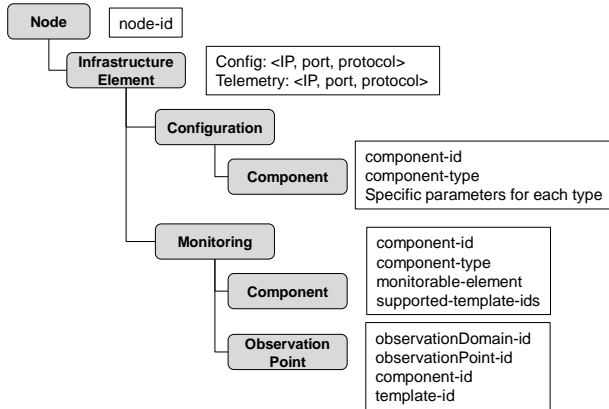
Node

node-id

Infrastructure Element

Config: <IP, port, protocol>
Telemetry: <IP, port, protocol>

Configuration

Component

component-id
component-type
Specific parameters for each type

Monitoring

component-id
component-type
monitorable-element
supported-template-ids

Component

Observation Point

observationDomain-id
observationPoint-id
component-id
template-id